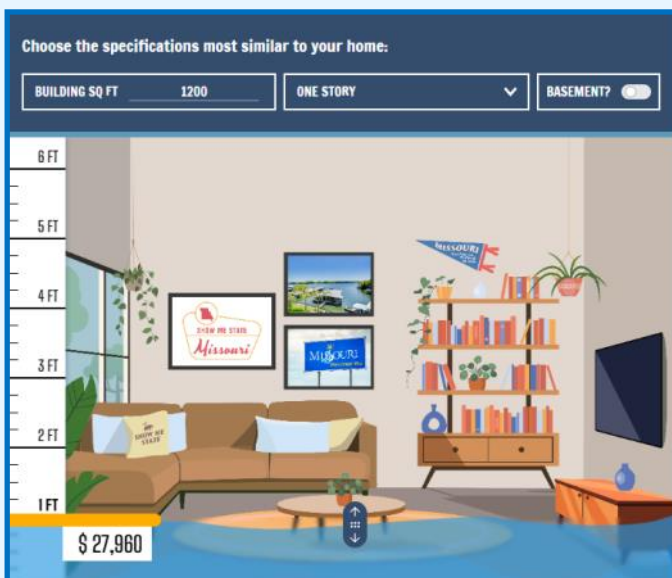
Choose the specifications most similar to your home:

BUILDING SQ FT 1200

ONE STORY

BASEMENT?

6 FT

5 FT

4 FT

3 FT

2 FT

1 FT

SHOW ME STATE

Missouri

MISSOURI

MISSOURI

SHOW ME STATE

$ 27,960